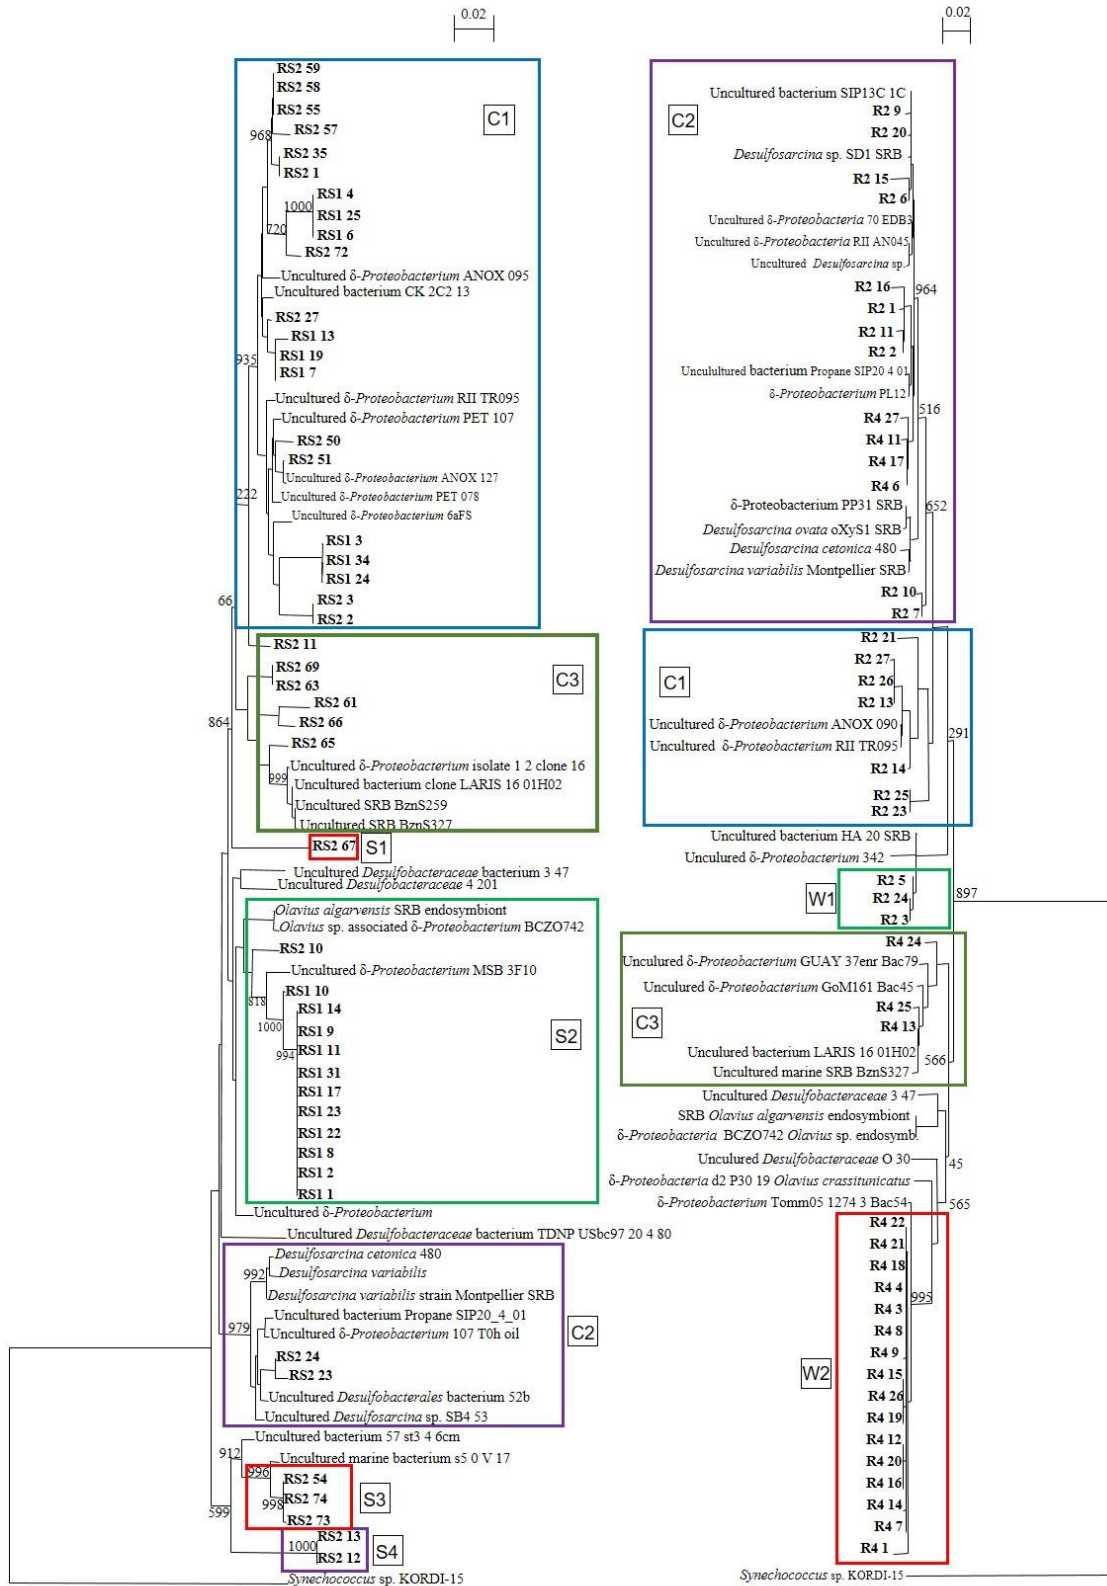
0.02

RS2 59
RS2 58
RS2 55
RS2 57
968
RS2 35
RS2 1
RS1 4
1000
RS1 25
RS1 6
720
RS2 72
Uncultured δ-Proteobacterium ANOX 095
Uncultured bacterium CK 2C2 13
RS2 27
RS1 13
935
RS1 19
RS1 7
Uncultured δ-Proteobacterium RII TR095
Uncultured δ-Proteobacterium PET 107
RS2 50
RS2 51
Uncultured δ-Proteobacterium ANOX 127
222
Uncultured δ-Proteobacterium PET 078
Uncultured δ-Proteobacterium 6aFS
RS1 3
RS1 34
RS1 24
66
RS2 3
RS2 2
C1

RS2 11
RS2 69
RS2 63
RS2 61
864
RS2 66
RS2 65
Uncultured δ-Proteobacterium isolate 1 2 clone 16
999
Uncultured bacterium clone LARIS 16 01H02
Uncultured SRB BznS259
Uncultured SRB BznS327
C3

RS2 67
S1

Uncultured Desulfobacteraceae bacterium 3 47
Uncultured Desulfobacteraceae 4 201

Olavius algarvensis SRB endosymbiont
Olavius sp. associated δ-Proteobacterium BCZO742
RS2 10
Uncultured δ-Proteobacterium MSB 3F10
818
RS1 10
RS1 14
1000
RS1 9
994
RS1 11
RS1 31
RS1 17
RS1 23
RS1 22
RS1 8
RS1 2
RS1 1
S2
Uncultured δ-Proteobacterium
Uncultured Desulfobacteraceae bacterium TDNP USbc97 20 4 80

Desulfosarcina cetonica 480
992
Desulfosarcina variabilis
Desulfosarcina variabilis strain Montpellier SRB
Uncultured bacterium Propane SIP20_4_01
979
Uncultured δ-Proteobacterium 107 T0h oil
RS2 24
RS2 23
Uncultured Desulfobacterales bacterium 52b
Uncultured Desulfosarcina sp. SB4 53
C2

Uncultured bacterium 57 st3 4 6cm
912
Uncultured marine bacterium s5 0 V 17
996
RS2 54
998
RS2 74
RS2 73
S3
599
RS2 13
1000
RS2 12
S4
Synechococcus sp. KORDI-15

0.02

Uncultured bacterium SIP13C 1C
R2 9
R2 20
Desulfosarcina sp. SD1 SRB
R2 15
R2 6
Uncultured δ-Proteobacteria 70 EDB3
Uncultured δ-Proteobacteria RII AN045
Uncultured Desulfosarcina sp.
R2 16
964
R2 1
R2 11
R2 2
Unculultured bacterium Propane SIP20 4 01
δ-Proteobacterium PL12
516
R4 27
R4 11
R4 17
R4 6
δ-Proteobacterium PP31 SRB
652
Desulfosarcina ovata oXyS1 SRB
Desulfosarcina cetonica 480
Desulfosarcina variabilis Montpellier SRB
R2 10
R2 7
C2

R2 21
R2 27
R2 26
R2 13
C1
Uncultured δ-Proteobacterium ANOX 090
Uncultured δ-Proteobacterium RII TR095
291
R2 14
R2 25
R2 23
Uncultured bacterium HA 20 SRB
Uncultured δ-Proteobacterium 342

R2 5
R2 24
W1
R2 3
897

R4 24
Uncultured δ-Proteobacterium GUAY 37enr Bac79
Uncultured δ-Proteobacterium GoM161 Bac45
R4 25
C3
R4 13
Uncultured bacterium LARIS 16 01H02
566
Uncultured marine SRB BznS327
Uncultured Desulfobacteraceae 3 47
SRB Olavius algarvensis endosymbiont
δ-Proteobacteria BCZO742 Olavius sp. endosymb.
Uncultured Desulfobacteraceae O 30
45
δ-Proteobacteria d2 P30 19 Olavius crassitunicatus
δ-Proteobacterium Tomm05 1274 3 Bac54
565

R4 22
R4 21
R4 18
R4 4
995
R4 3
R4 8
R4 9
W2
R4 15
R4 26
R4 19
R4 12
R4 20
R4 16
R4 14
R4 7
R4 1
Synechococcus sp. KORDI-15